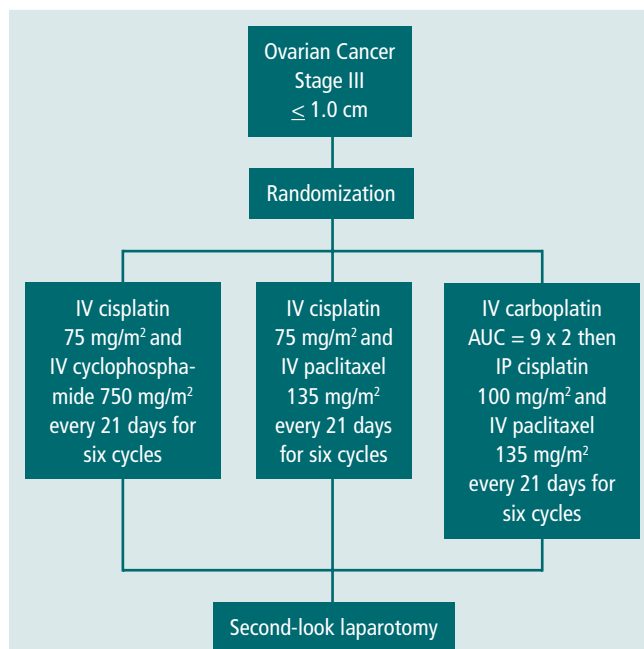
Ovarian Cancer
Stage III
$\leq$ 1.0 cm

Randomization

IV cisplatin 75 mg/m$^2$ and IV cyclophosphamide 750 mg/m$^2$ every 21 days for six cycles

IV cisplatin 75 mg/m$^2$ and IV paclitaxel 135 mg/m$^2$ every 21 days for six cycles

IV carboplatin AUC = 9 x 2 then IP cisplatin 100 mg/m$^2$ and IV paclitaxel 135 mg/m$^2$ every 21 days for six cycles

Second-look laparotomy